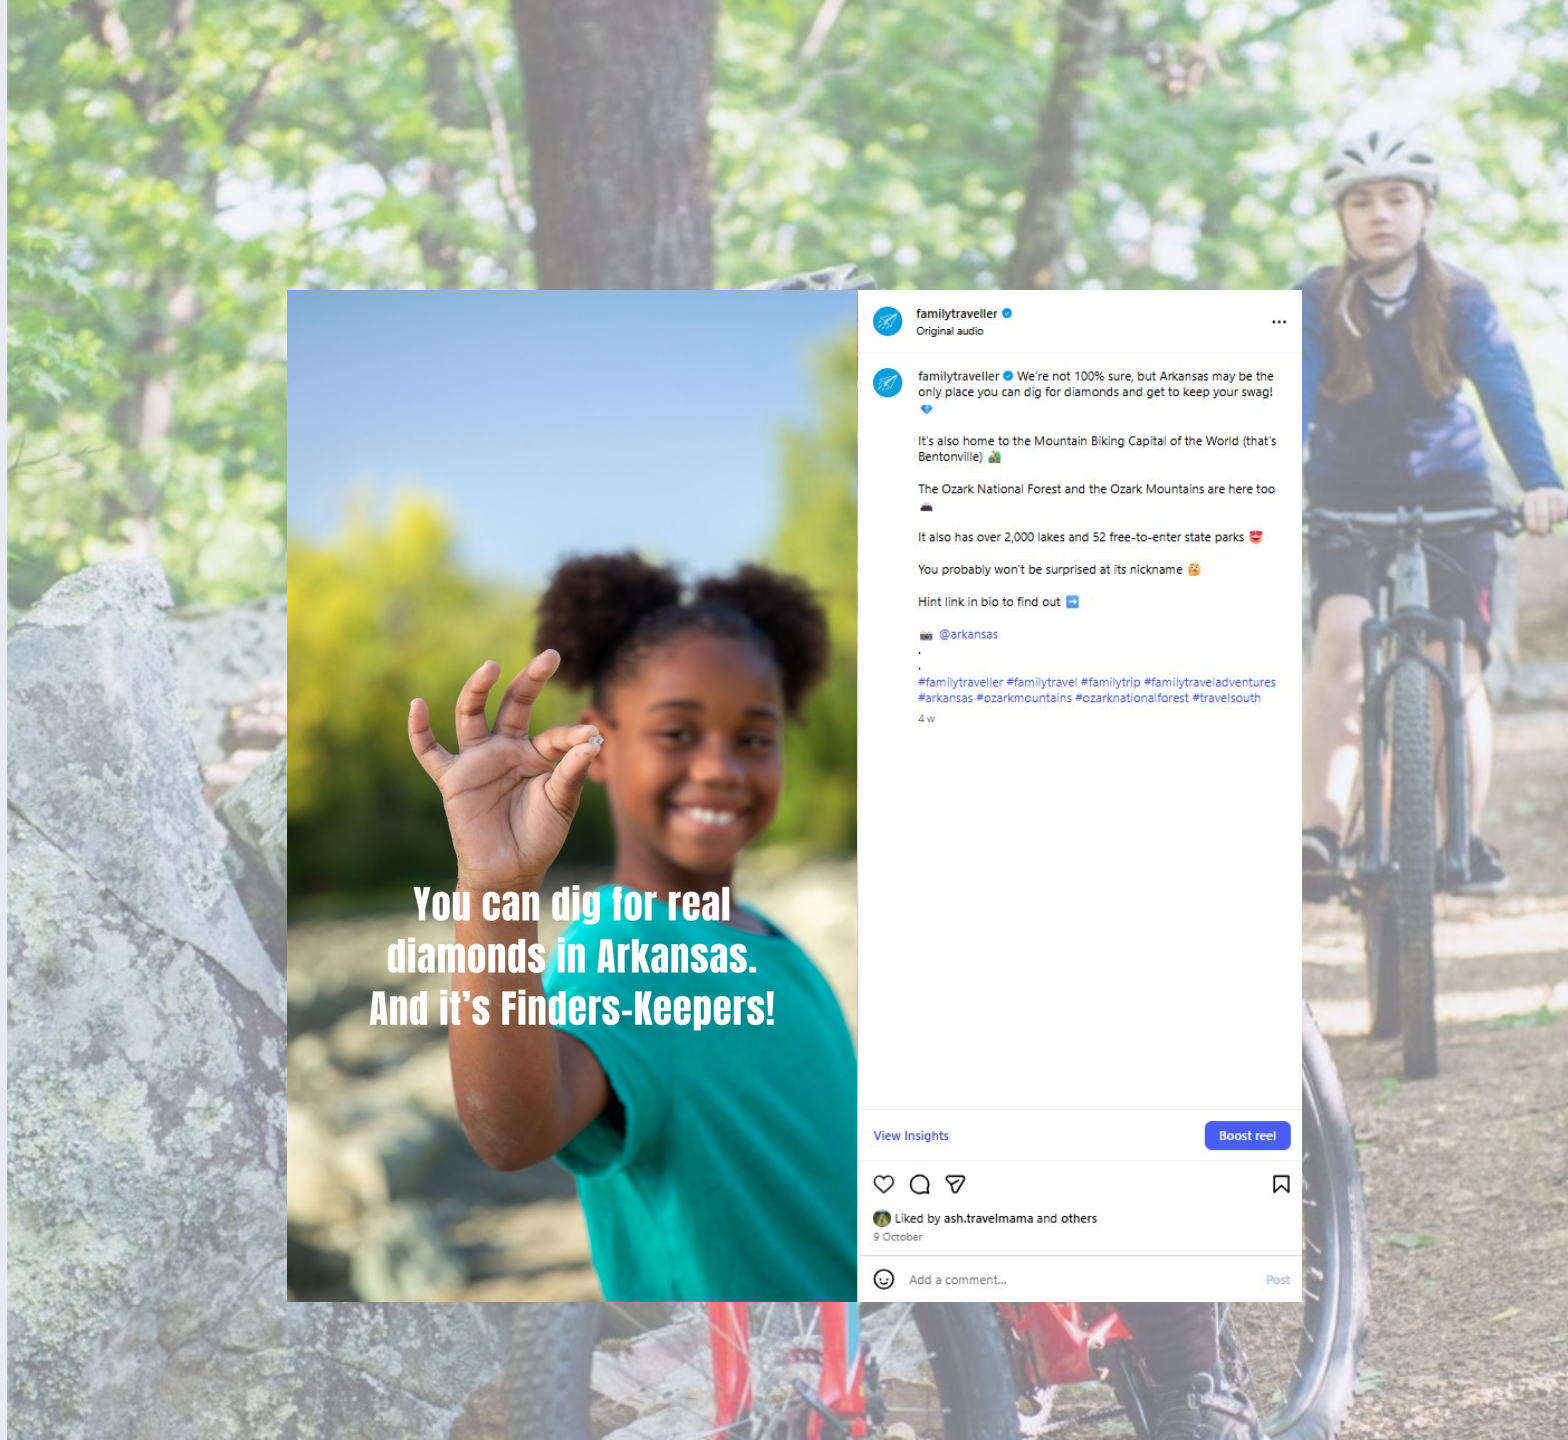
You can dig for real diamonds in Arkansas. And it's Finders-Keepers!

familytraveller
Original audio

familytraveller We're not 100% sure, but Arkansas may be the only place you can dig for diamonds and get to keep your swag! 💎

It's also home to the Mountain Biking Capital of the World (that's Bentonville) 🚵

The Ozark National Forest and the Ozark Mountains are here too ⛰

It also has over 2,000 lakes and 52 free-to-enter state parks 😍

You probably won't be surprised at its nickname 🫣

Hint link in bio to find out ➡️

🎬 @arkansas
.
.
#familytraveller #familytravel #familytrip #familytraveladventures #arkansas #ozarkmountains #ozarknationalforest #travelsouth
4 w

View Insights
Boost reel

Liked by ash.travelmama and others
9 October

Add a comment...
Post